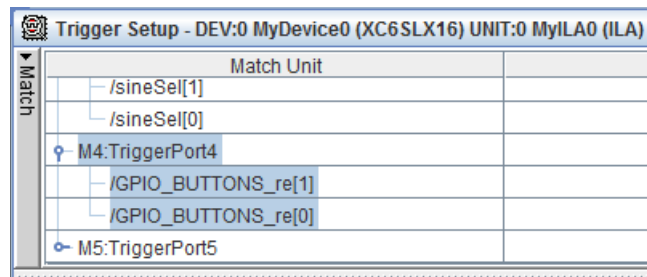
Trigger Setup - DEV:0 MyDevice0 (XC6SLX16) UNIT:0 MyILA0 (ILA)

Match

| Match Unit | |
|---|---|
| /sineSel[1] | |
| /sineSel[0] | |
| M4:TriggerPort4 | |
| /GPIO_BUTTONS_re[1] | |
| /GPIO_BUTTONS_re[0] | |
| M5:TriggerPort5 | |